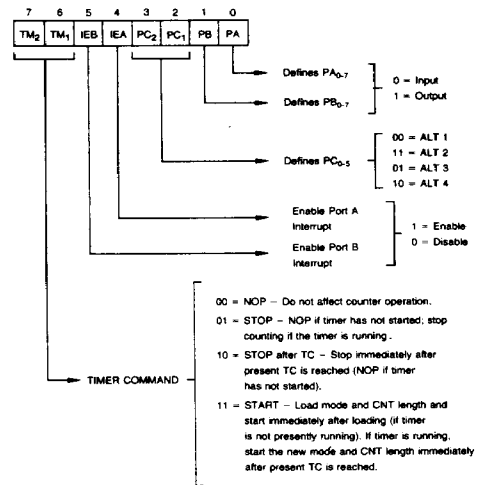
| 7 | 6 | 5 | 4 | 3 | 2 | 1 | 0 |
|---|---|---|---|---|---|---|---|
| $TM_2$ | $TM_1$ | IEB | IEA | $PC_2$ | $PC_1$ | PB | PA |

Defines $PA_{0-7}$

Defines $PB_{0-7}$

0 = Input
1 = Output

Defines $PC_{0-5}$

00 = ALT 1
11 = ALT 2
01 = ALT 3
10 = ALT 4

Enable Port A Interrupt

Enable Port B Interrupt

1 = Enable
0 = Disable

TIMER COMMAND

00 = NOP – Do not affect counter operation.

01 = STOP – NOP if timer has not started; stop counting if the timer is running.

10 = STOP after TC – Stop immediately after present TC is reached (NOP if timer has not started).

11 = START – Load mode and CNT length and start immediately after loading (if timer is not presently running). If timer is running, start the new mode and CNT length immediately after present TC is reached.